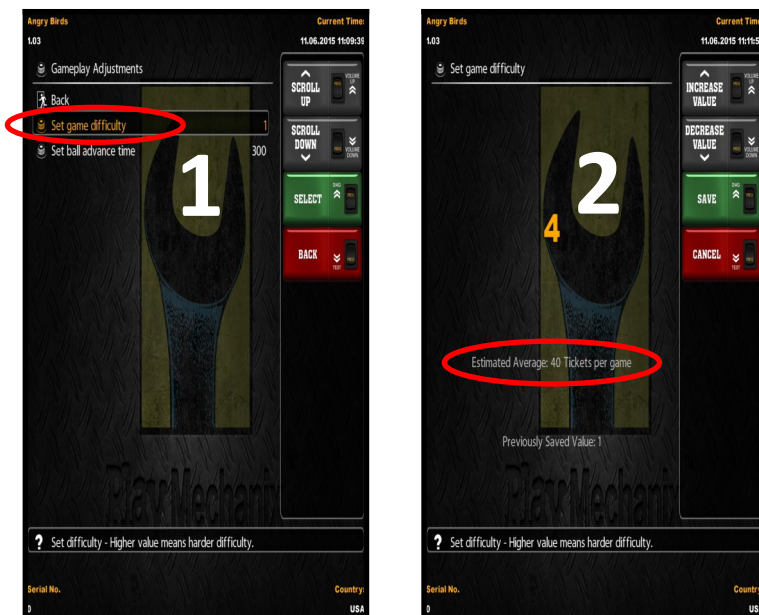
Angry Birds
1.03
Current Time:
11.06.2015 11:09:39

Gameplay Adjustments
Back
Set game difficulty 1
Set ball advance time 300

SCROLL UP
VOLUME UP
SCROLL DOWN
VOLUME DOWN
SELECT
DIAG
BACK
TEST

1

PlayMechanix

? Set difficulty - Higher value means harder difficulty.

Serial No.
0
Country:
USA

Angry Birds
1.03
Current Time
11.06.2015 11:11:5

Set game difficulty

INCREASE VALUE
VOLUME UP
DECREASE VALUE
VOLUME DOWN
SAVE
DIAG
CANCEL
TEST

2

4

Estimated Average: 40 Tickets per game

Previously Saved Value: 1

PlayMechanix

? Set difficulty - Higher value means harder difficulty.

Serial No.
0
Country
US